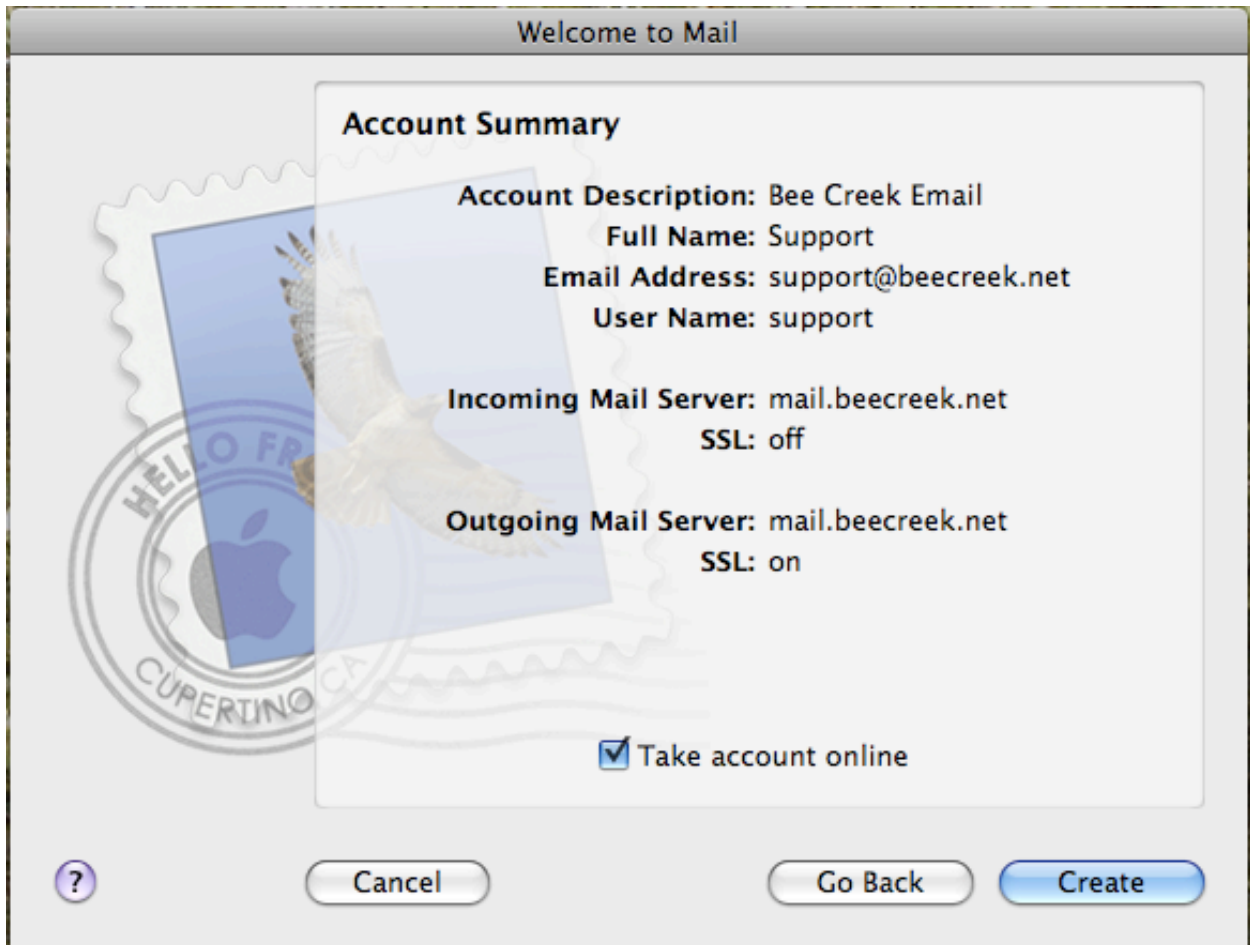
Welcome to Mail

Account Summary

Account Description: Bee Creek Email
Full Name: Support
Email Address: support@beecreek.net
User Name: support

Incoming Mail Server: mail.beecreek.net
SSL: off

Outgoing Mail Server: mail.beecreek.net
SSL: on

Take account online

HELLO FR
CUPERTINO CA

?

Cancel

Go Back

Create